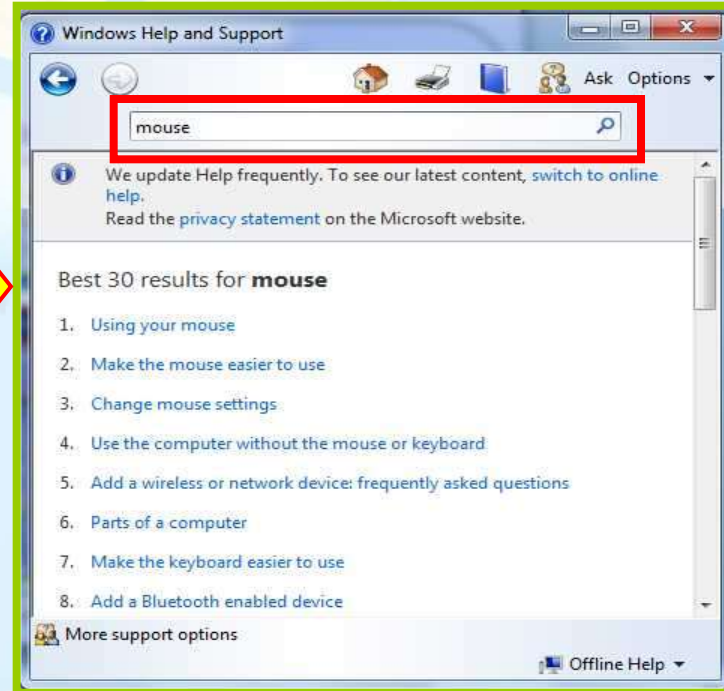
Windows Help and Support

Ask Options

mouse

We update Help frequently. To see our latest content, switch to online help.
Read the privacy statement on the Microsoft website.

Best 30 results for **mouse**

1. Using your mouse
2. Make the mouse easier to use
3. Change mouse settings
4. Use the computer without the mouse or keyboard
5. Add a wireless or network device: frequently asked questions
6. Parts of a computer
7. Make the keyboard easier to use
8. Add a Bluetooth enabled device

More support options

Offline Help